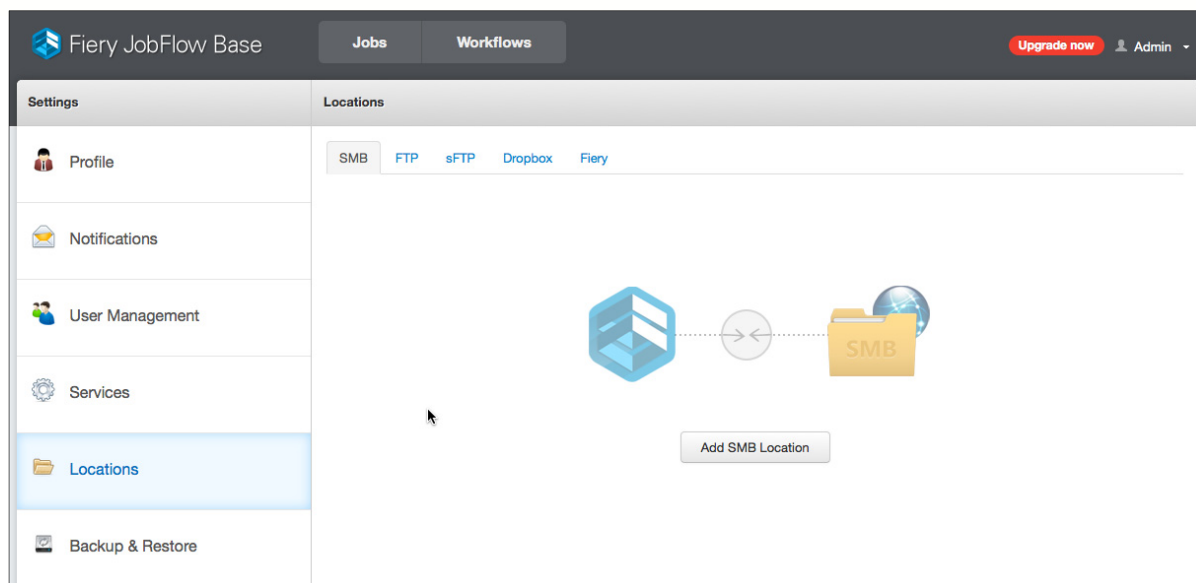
Fiery JobFlow Base

Jobs

Workflows

Upgrade now

Admin

Settings

Locations

Profile

Notifications

User Management

Services

Locations

Backup & Restore

SMB

FTP

sFTP

Dropbox

Fiery

SMB

Add SMB Location